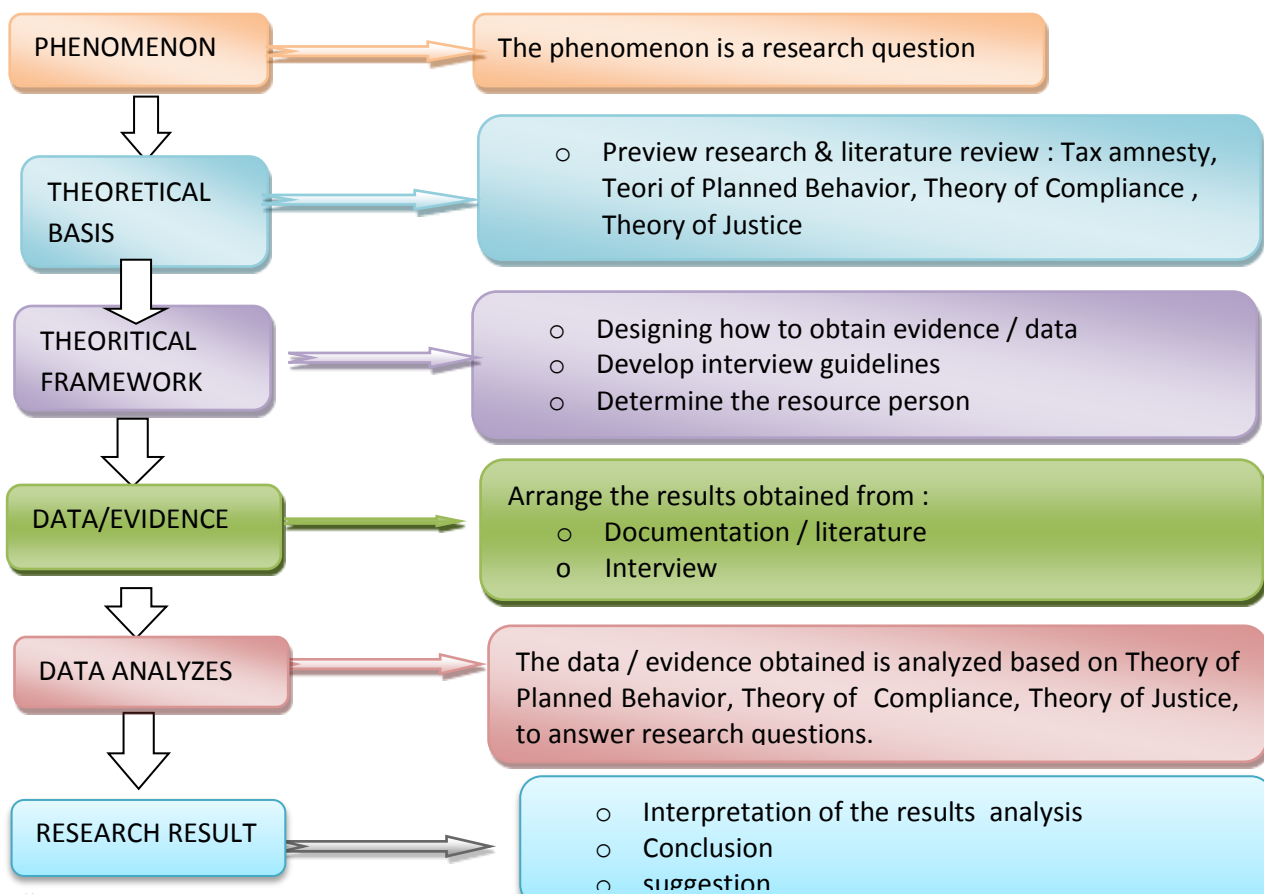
PHENOMENON

The phenomenon is a research question

THEORETICAL BASIS

o Preview research & literature review : Tax amnesty, Teori of Planned Behavior, Theory of Compliance , Theory of Justice

THEORITICAL FRAMEWORK

o Designing how to obtain evidence / data
o Develop interview guidelines
o Determine the resource person

DATA/EVIDENCE

Arrange the results obtained from :
o Documentation / literature
o Interview

DATA ANALYZES

The data / evidence obtained is analyzed based on Theory of Planned Behavior, Theory of Compliance, Theory of Justice, to answer research questions.

RESEARCH RESULT

o Interpretation of the results analysis
o Conclusion
o suggestion